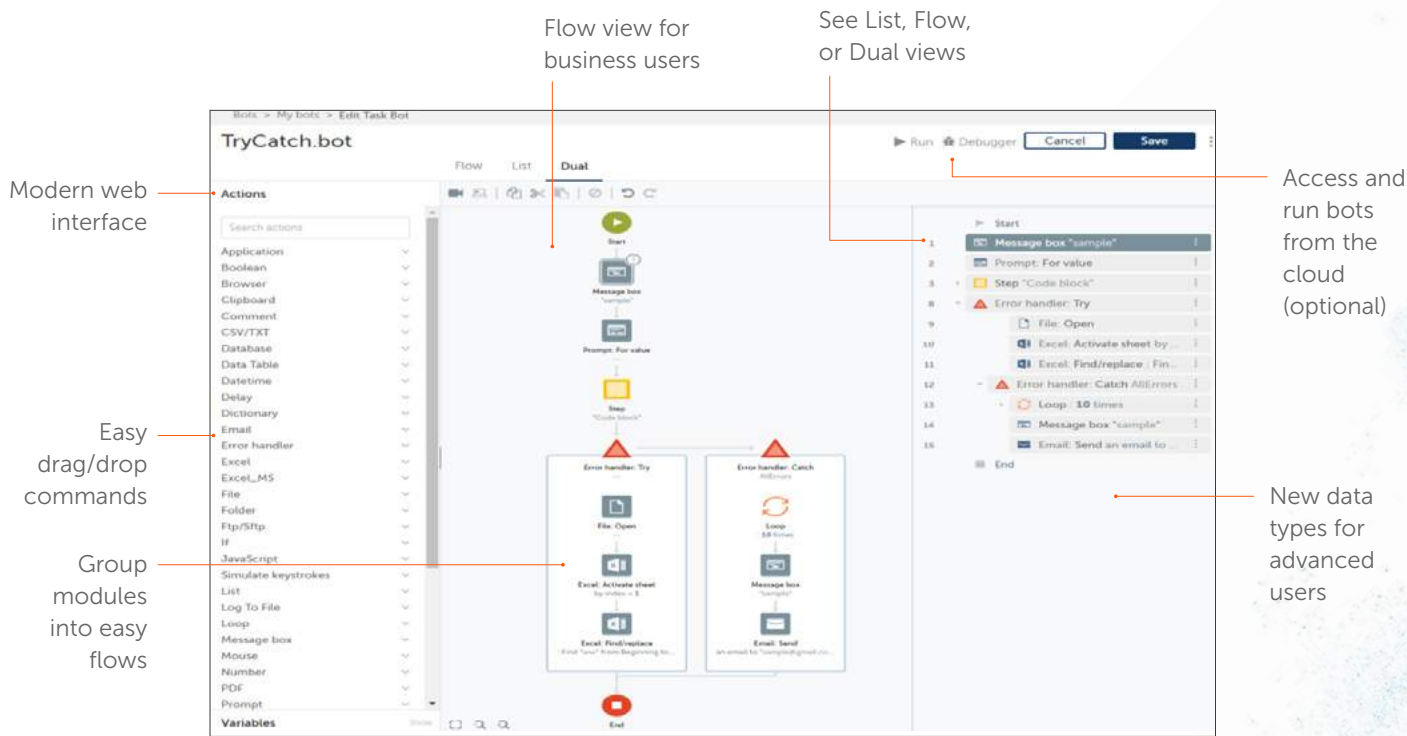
Flow view for business users

See List, Flow, or Dual views

Bots > My bots > Edit Task Bot

TryCatch.bot

▶ Run Debugger Cancel Save

Flow List Dual

Modern web interface

Actions

Search actions

Application
Boolean
Browser
Clipboard
Comment
CSV/TXT
Database
Data Table
Datetime
Delay
Dictionary
Email
Error handler
Excel
Excel_MS
File
Folder
Ftp/Sftp
If
JavaScript
Simulate keystrokes
List
Log To File
Loop
Message box
Mouse
Number
PDF
Prompt

Variables

Easy drag/drop commands

Group modules into easy flows

Start

Message box "sample"

Prompt: For value

Step "Code block"

Error handler: Try

File: Open

Excel: Activate sheet by index = 1

Excel: Find/replace Find "one" from Beginning to...

Error handler: Catch AllErrors

Loop 10 times

Message box "sample"

Email: Send an email to "sample@gmail.co...

End

Access and run bots from the cloud (optional)

Start
1 Message box "sample"
2 Prompt: For value
3 Step "Code block"
8 Error handler: Try
9 File: Open
10 Excel: Activate sheet by ...
11 Excel: Find/replace Fin...
12 Error handler: Catch AllErrors
13 Loop 10 times
14 Message box "sample"
15 Email: Send an email to ...
End

New data types for advanced users